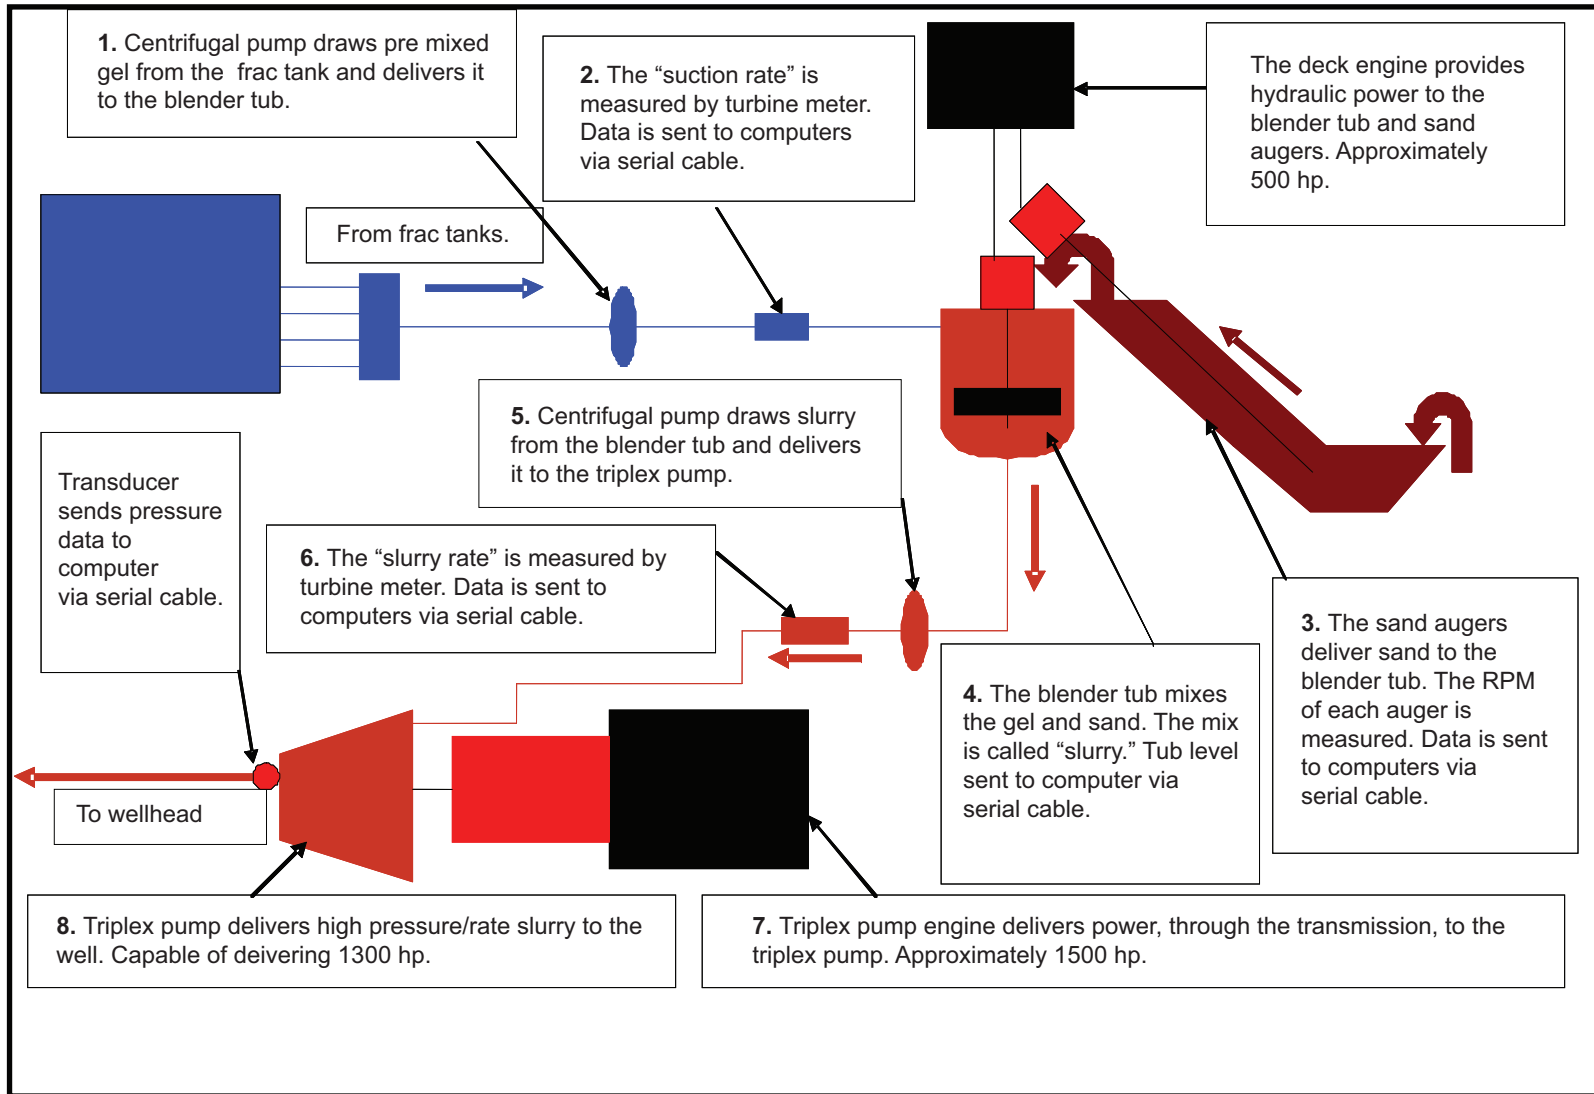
**1.** Centrifugal pump draws pre mixed gel from the frac tank and delivers it to the blender tub.

**2.** The “suction rate” is measured by turbine meter. Data is sent to computers via serial cable.

The deck engine provides hydraulic power to the blender tub and sand augers. Approximately 500 hp.

From frac tanks.

**5.** Centrifugal pump draws slurry from the blender tub and delivers it to the triplex pump.

Transducer sends pressure data to computer via serial cable.

**6.** The “slurry rate” is measured by turbine meter. Data is sent to computers via serial cable.

**4.** The blender tub mixes the gel and sand. The mix is called “slurry.” Tub level sent to computer via serial cable.

**3.** The sand augers deliver sand to the blender tub. The RPM of each auger is measured. Data is sent to computers via serial cable.

To wellhead

**8.** Triplex pump delivers high pressure/rate slurry to the well. Capable of deivering 1300 hp.

**7.** Triplex pump engine delivers power, through the transmission, to the triplex pump. Approximately 1500 hp.